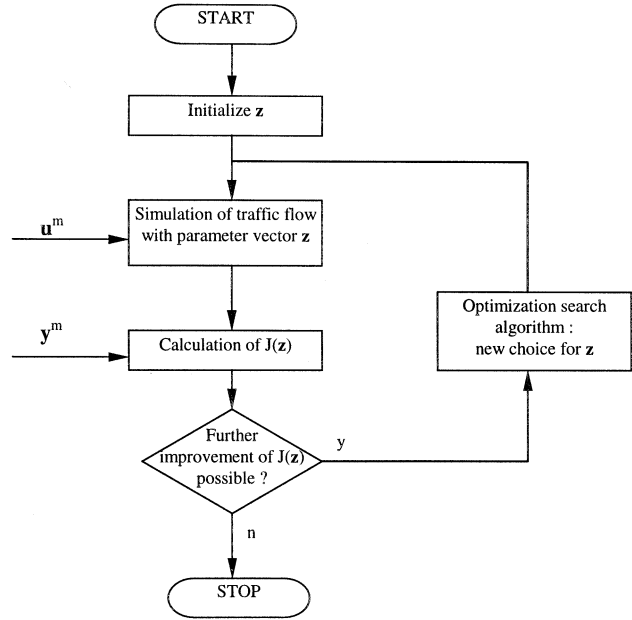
START

Initialize $\mathbf{z}$

$\mathbf{u}^m$

Simulation of traffic flow with parameter vector $\mathbf{z}$

$\mathbf{y}^m$

Calculation of J($\mathbf{z}$)

Optimization search algorithm : new choice for $\mathbf{z}$

Further improvement of J($\mathbf{z}$) possible ?

y

n

STOP